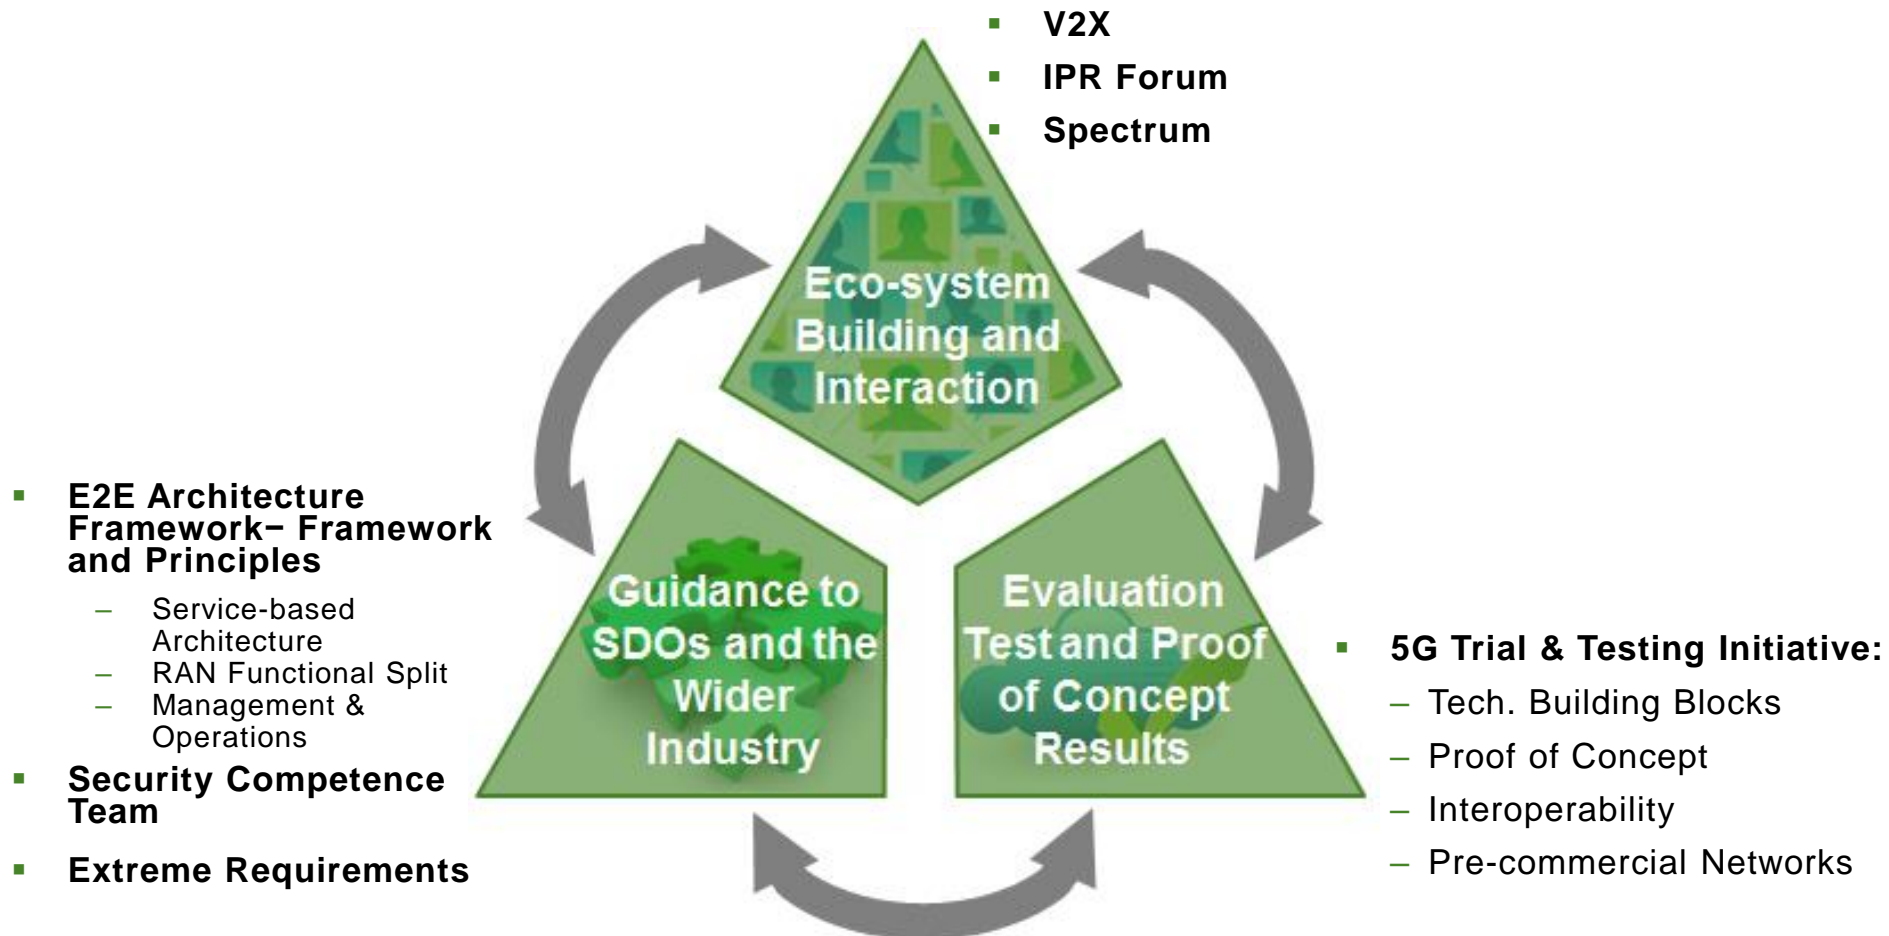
- V2X
- IPR Forum
- Spectrum

Eco-system Building and Interaction

- E2E Architecture Framework– Framework and Principles
  - Service-based Architecture
  - RAN Functional Split
  - Management & Operations
- Security Competence Team
- Extreme Requirements

Guidance to SDOs and the Wider Industry

Evaluation Test and Proof of Concept Results

- 5G Trial & Testing Initiative:
  - Tech. Building Blocks
  - Proof of Concept
  - Interoperability
  - Pre-commercial Networks